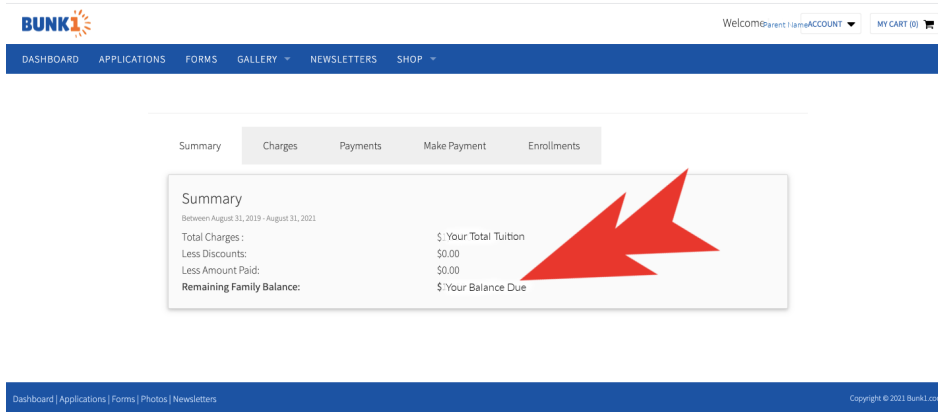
BUNK1

Welcome Parent Name ACCOUNT MY CART (0)

DASHBOARD APPLICATIONS FORMS GALLERY NEWSLETTERS SHOP

Summary Charges Payments Make Payment Enrollments

Summary

Between August 31, 2019 - August 31, 2021

| | |
|---|---|
| Total Charges : | $ Your Total Tuition |
| Less Discounts: | $0.00 |
| Less Amount Paid: | $0.00 |
| **Remaining Family Balance:** | $ Your Balance Due |

Dashboard | Applications | Forms | Photos | Newsletters

Copyright © 2021 Bunk1.co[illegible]